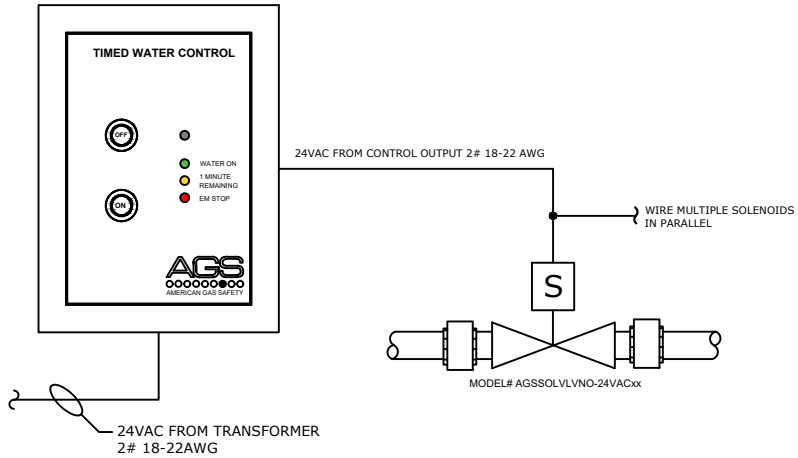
TIMED WATER CONTROL

OFF

ON

WATER ON

1 MINUTE REMAINING

EM STOP

AGS

AMERICAN GAS SAFETY

24VAC FROM CONTROL OUTPUT 2# 18-22 AWG

WIRE MULTIPLE SOLENOIDS IN PARALLEL

S

MODEL# AGSSOLVLVNO-24VACxx

24VAC FROM TRANSFORMER 2# 18-22AWG